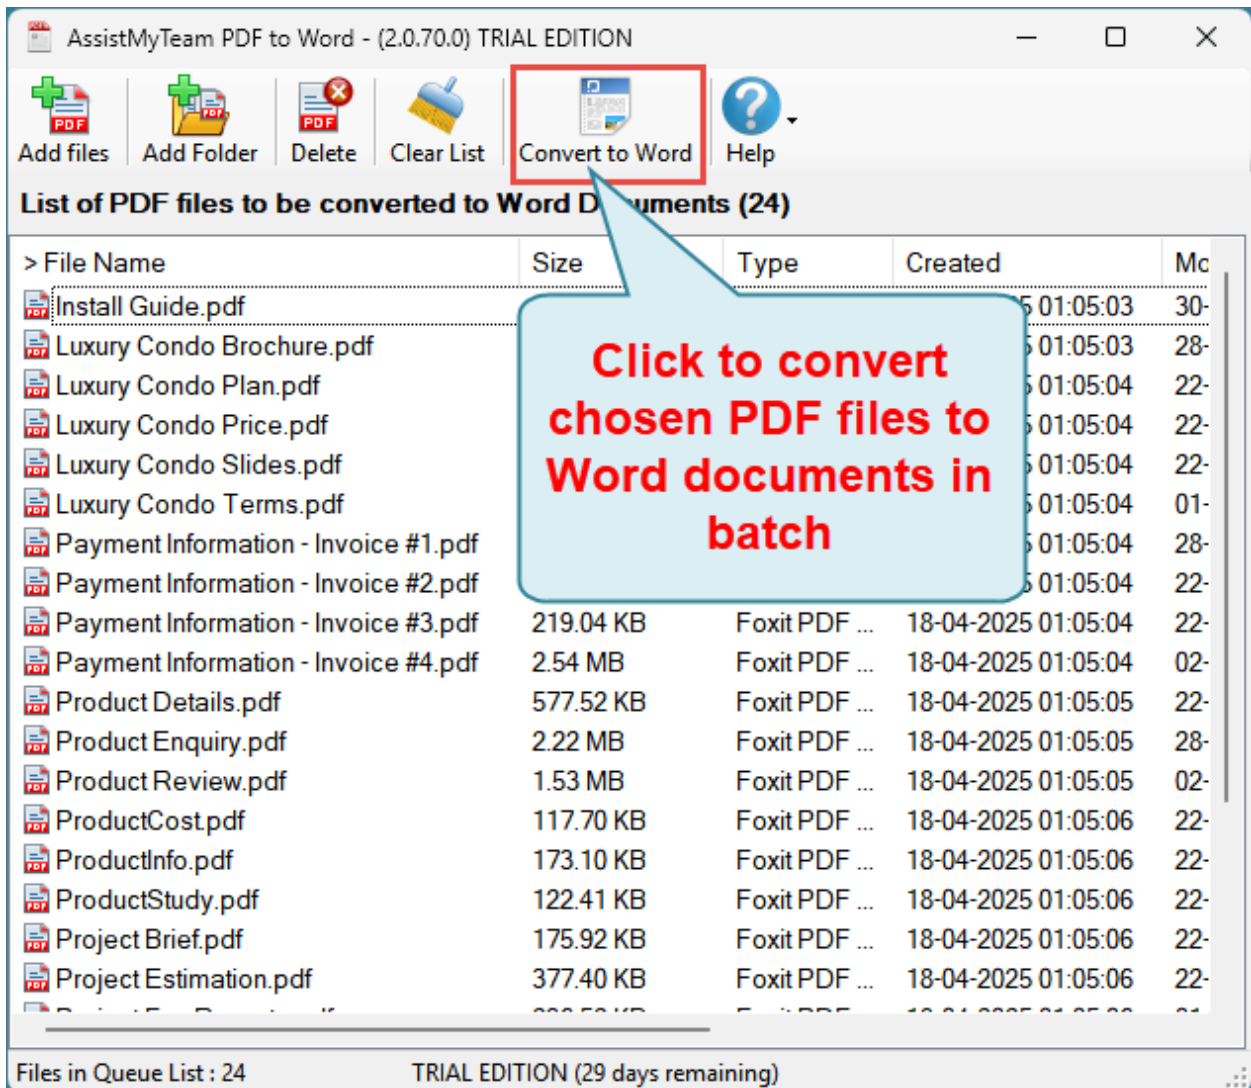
AssistMyTeam PDF to Word - (2.0.70.0) TRIAL EDITION

Add files | Add Folder | Delete | Clear List | Convert to Word | Help

List of PDF files to be converted to Word D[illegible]uments (24)

Click to convert chosen PDF files to Word documents in batch

| > File Name | Size | Type | Created | Mo |
|---|---|---|---|---|
| Install Guide.pdf | | | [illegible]5 01:05:03 | 30- |
| Luxury Condo Brochure.pdf | | | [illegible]5 01:05:03 | 28- |
| Luxury Condo Plan.pdf | | | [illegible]5 01:05:04 | 22- |
| Luxury Condo Price.pdf | | | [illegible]5 01:05:04 | 22- |
| Luxury Condo Slides.pdf | | | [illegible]5 01:05:04 | 22- |
| Luxury Condo Terms.pdf | | | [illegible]5 01:05:04 | 01- |
| Payment Information - Invoice #1.pdf | | | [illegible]5 01:05:04 | 28- |
| Payment Information - Invoice #2.pdf | | | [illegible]5 01:05:04 | 22- |
| Payment Information - Invoice #3.pdf | 219.04 KB | Foxit PDF ... | 18-04-2025 01:05:04 | 22- |
| Payment Information - Invoice #4.pdf | 2.54 MB | Foxit PDF ... | 18-04-2025 01:05:04 | 02- |
| Product Details.pdf | 577.52 KB | Foxit PDF ... | 18-04-2025 01:05:05 | 22- |
| Product Enquiry.pdf | 2.22 MB | Foxit PDF ... | 18-04-2025 01:05:05 | 28- |
| Product Review.pdf | 1.53 MB | Foxit PDF ... | 18-04-2025 01:05:05 | 02- |
| ProductCost.pdf | 117.70 KB | Foxit PDF ... | 18-04-2025 01:05:06 | 22- |
| ProductInfo.pdf | 173.10 KB | Foxit PDF ... | 18-04-2025 01:05:06 | 22- |
| ProductStudy.pdf | 122.41 KB | Foxit PDF ... | 18-04-2025 01:05:06 | 22- |
| Project Brief.pdf | 175.92 KB | Foxit PDF ... | 18-04-2025 01:05:06 | 22- |
| Project Estimation.pdf | 377.40 KB | Foxit PDF ... | 18-04-2025 01:05:06 | 22- |

Files in Queue List : 24 TRIAL EDITION (29 days remaining)